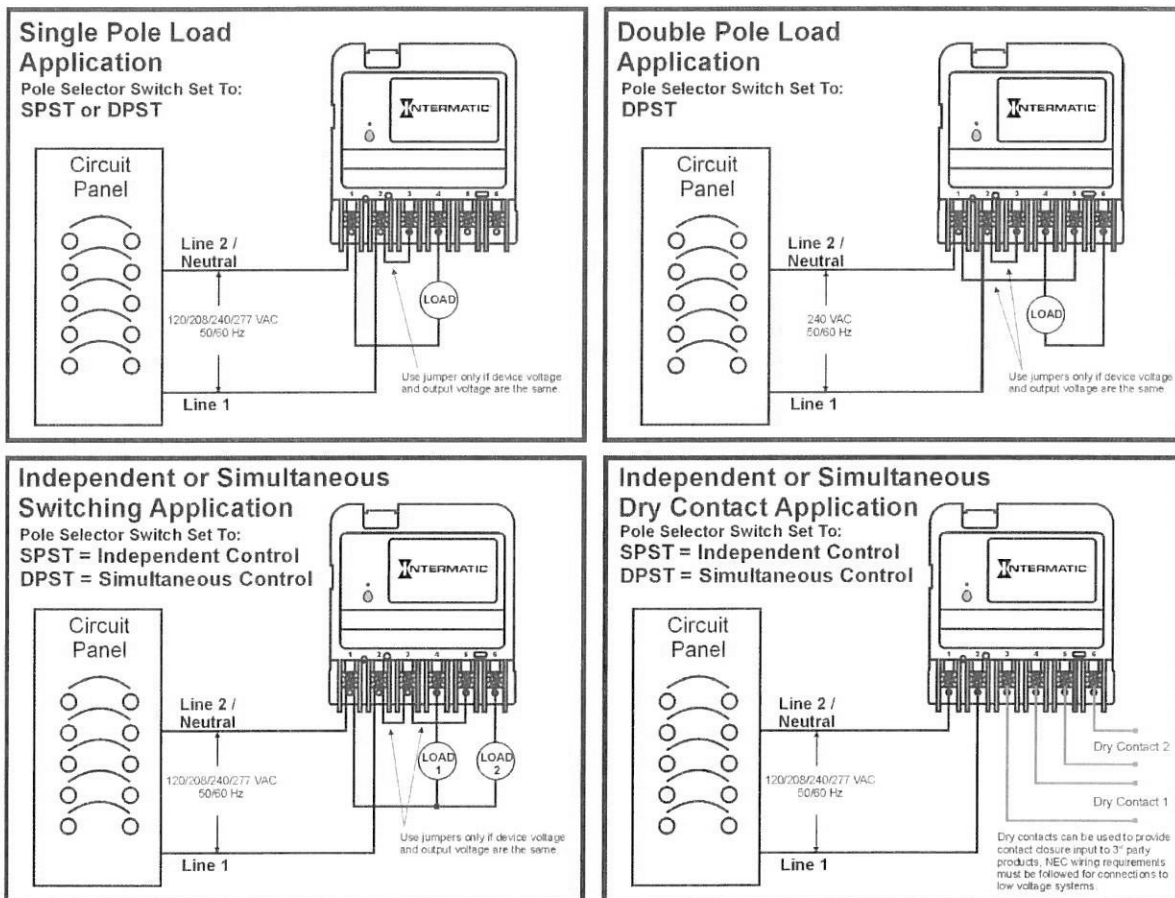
Single Pole Load Application
Pole Selector Switch Set To:
SPST or DPST

INTERMATIC

1 2 3 4 5 6

Circuit Panel

Line 2 / Neutral

120/208/240/277 VAC 50/60 Hz

LOAD

Use jumper only if device voltage and output voltage are the same.

Line 1

Double Pole Load Application
Pole Selector Switch Set To:
DPST

INTERMATIC

1 2 3 4 5 6

Circuit Panel

Line 2 / Neutral

240 VAC 50/60 Hz

LOAD

Use jumpers only if device voltage and output voltage are the same.

Line 1

Independent or Simultaneous Switching Application
Pole Selector Switch Set To:
SPST = Independent Control
DPST = Simultaneous Control

INTERMATIC

1 2 3 4 5 6

Circuit Panel

Line 2 / Neutral

120/208/240/277 VAC 50/60 Hz

LOAD 1

LOAD 2

Use jumpers only if device voltage and output voltage are the same.

Line 1

Independent or Simultaneous Dry Contact Application
Pole Selector Switch Set To:
SPST = Independent Control
DPST = Simultaneous Control

INTERMATIC

1 2 3 4 5 6

Circuit Panel

Line 2 / Neutral

120/208/240/277 VAC 50/60 Hz

Dry Contact 2

Dry Contact 1

Dry contacts can be used to provide contact closure input to 3rd party products, NEC wiring requirements must be followed for connections to low voltage systems.

Line 1